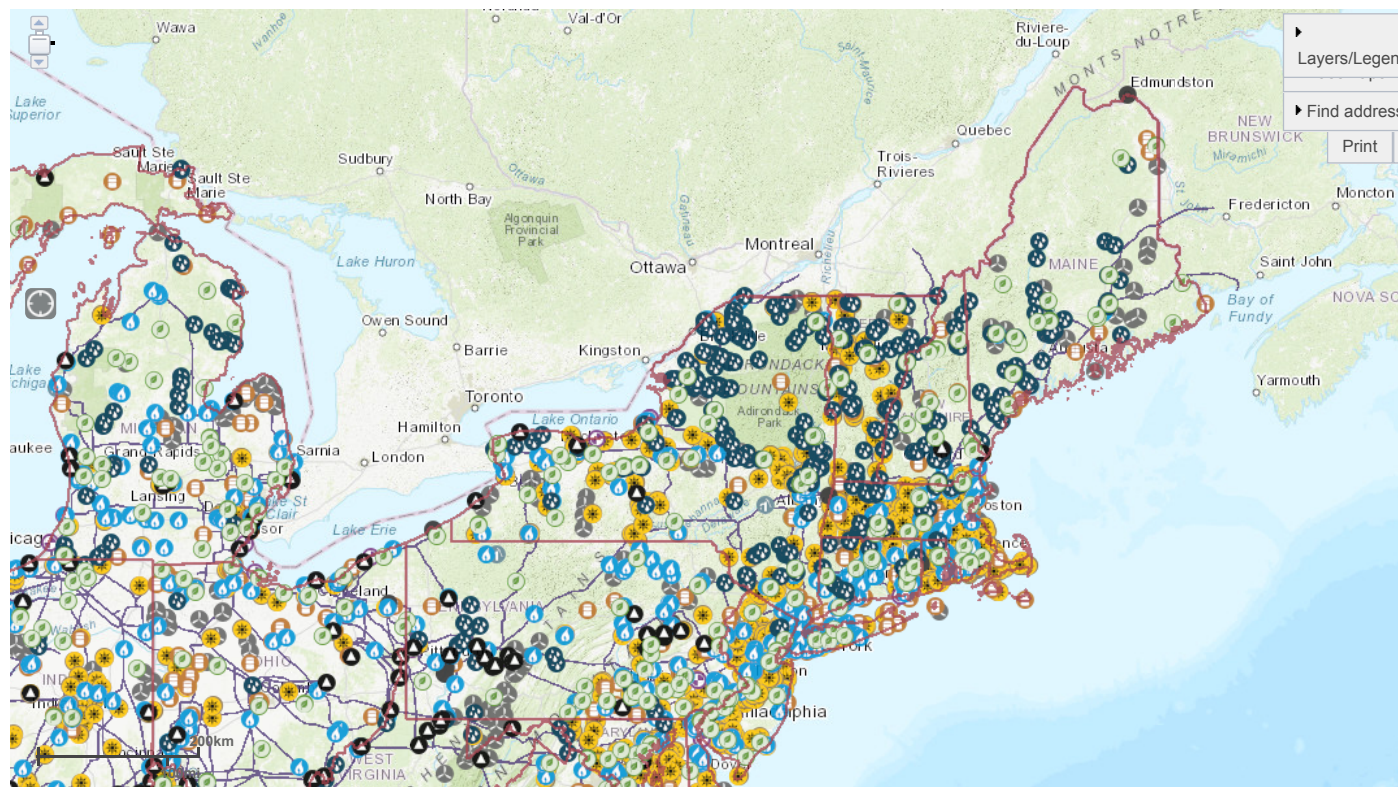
Layers/Legen
Find address
Print

Wawa
Val-d'Or
Riviere-du-Loup
MONTS NOTRE
Edmundston
Lake Superior
NEW BRUNSWICK
Sault Ste Marie
Sault Ste Marie
Sudbury
Quebec
Trois-Rivieres
Fredericton
Moncton
North Bay
Algonquin Provincial Park
Montreal
Ottawa
Lake Huron
MAINE
Saint John
NOVA SC
Bay of Fundy
Owen Sound
Barrie
Kingston
Lake Michigan
Yarmouth
Toronto
Lake Ontario
Adirondack Park
Hamilton
aukee
Grand Rapids
Sarnia
London
Lansing
Lake Erie
oston
icago
Cleveland
OHIO
WEST VIRGINIA
hiladelphia
York
200km